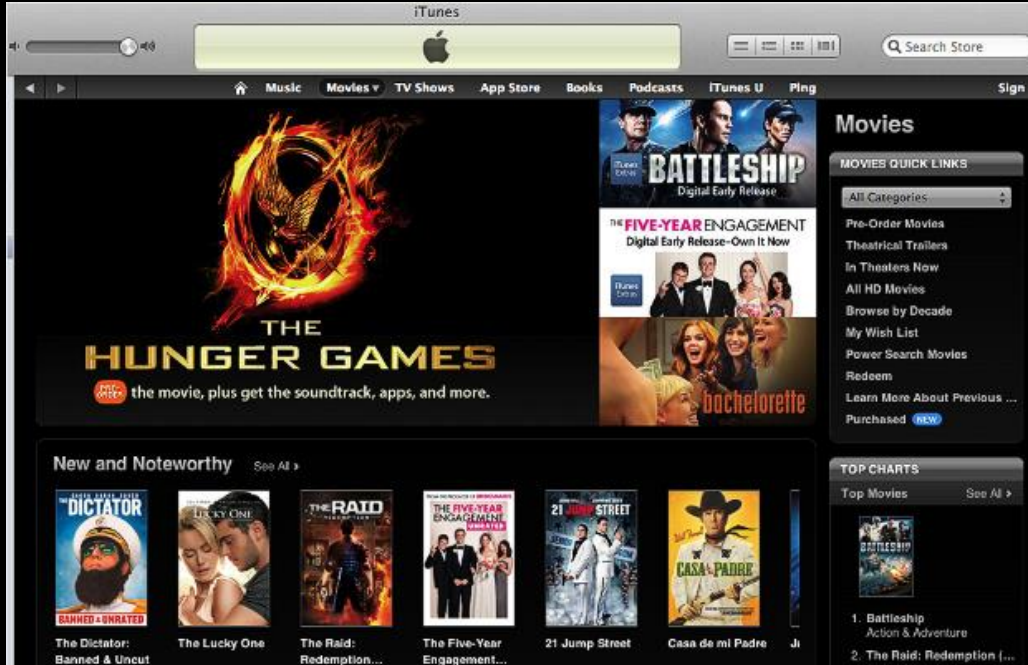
iTunes

Search Store

Music Movies TV Shows App Store Books Podcasts iTunes U Ping Sign

THE HUNGER GAMES
PRE-ORDER the movie, plus get the soundtrack, apps, and more.

iTunes Extras BATTLESHIP Digital Early Release

THE FIVE-YEAR ENGAGEMENT Digital Early Release–Own It Now
iTunes Extras

bachelorette

Movies
MOVIES QUICK LINKS
All Categories
Pre-Order Movies
Theatrical Trailers
In Theaters Now
All HD Movies
Browse by Decade
My Wish List
Power Search Movies
Redeem
Learn More About Previous ...
Purchased NEW

New and Noteworthy See All ›

THE DICTATOR
BANNED & UNRATED
The Dictator: Banned & Uncut

THE LUCKY ONE
The Lucky One

THE RAID
The Raid: Redemption...

THE FIVE-YEAR ENGAGEMENT UNRATED
The Five-Year Engagement...

21 JUMP STREET
21 Jump Street

CASA DE MI PADRE
Casa de mi Padre

Ju

TOP CHARTS
Top Movies See All ›
BATTLESHIP
1. Battleship
Action & Adventure
2. The Raid: Redemption (...